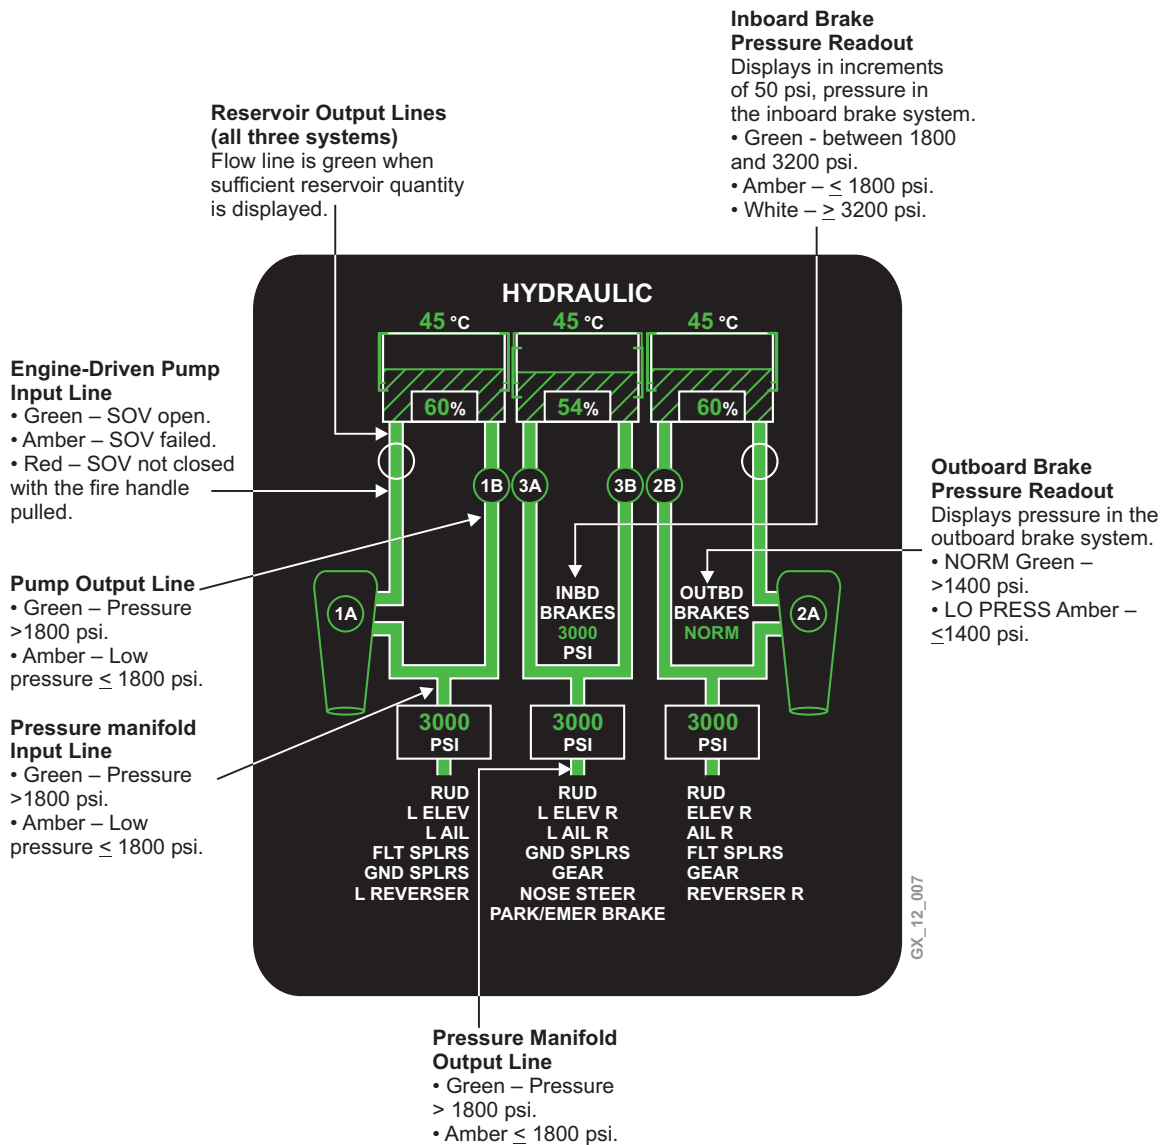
**Inboard Brake Pressure Readout**
Displays in increments of 50 psi, pressure in the inboard brake system.
• Green - between 1800 and 3200 psi.
• Amber – $\leq$ 1800 psi.
• White – $\geq$ 3200 psi.

**Reservoir Output Lines (all three systems)**
Flow line is green when sufficient reservoir quantity is displayed.

**Engine-Driven Pump Input Line**
• Green – SOV open.
• Amber – SOV failed.
• Red – SOV not closed with the fire handle pulled.

**Pump Output Line**
• Green – Pressure >1800 psi.
• Amber – Low pressure $\leq$ 1800 psi.

**Pressure manifold Input Line**
• Green – Pressure >1800 psi.
• Amber – Low pressure $\leq$ 1800 psi.

**Outboard Brake Pressure Readout**
Displays pressure in the outboard brake system.
• NORM Green – >1400 psi.
• LO PRESS Amber – $\leq$1400 psi.

HYDRAULIC
45 °C 45 °C 45 °C
60% 54% 60%
1B 3A 3B 2B
1A 2A
INBD BRAKES 3000 PSI
OUTBD BRAKES NORM
3000 PSI 3000 PSI 3000 PSI

RUD
L ELEV
L AIL
FLT SPLRS
GND SPLRS
L REVERSER

RUD
L ELEV R
L AIL R
GND SPLRS
GEAR
NOSE STEER
PARK/EMER BRAKE

RUD
ELEV R
AIL R
FLT SPLRS
GEAR
REVERSER R

GX_12_007

**Pressure Manifold Output Line**
• Green – Pressure > 1800 psi.
• Amber $\leq$ 1800 psi.